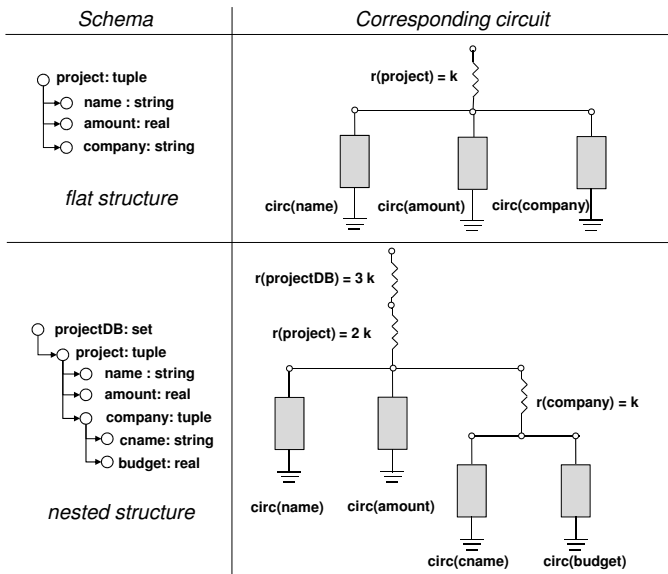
| Schema | Corresponding circuit |
|---|---|
| project: tuple<br>name : string<br>amount: real<br>company: string<br><br>flat structure | r(project) = k<br>circ(name) circ(amount) circ(company) |
| projectDB: set<br>project: tuple<br>name : string<br>amount: real<br>company: tuple<br>cname: string<br>budget: real<br><br>nested structure | r(projectDB) = 3 k<br>r(project) = 2 k<br>r(company) = k<br>circ(name) circ(amount)<br>circ(cname) circ(budget) |